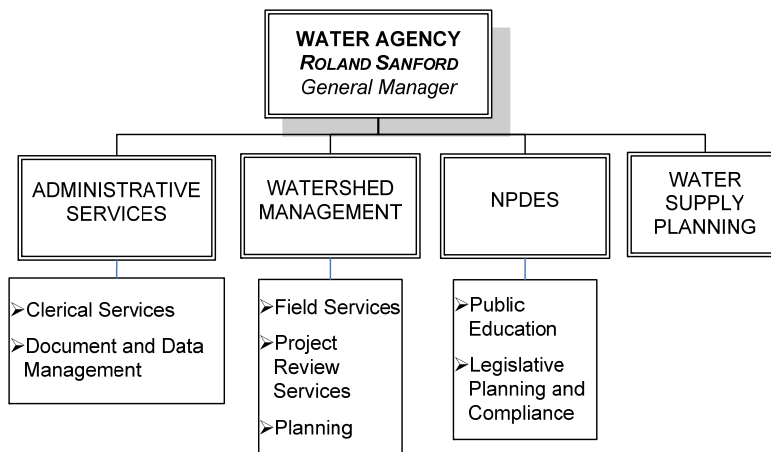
WATER AGENCY
ROLAND SANFORD
General Manager

ADMINISTRATIVE SERVICES

WATERSHED MANAGEMENT

NPDES

WATER SUPPLY PLANNING

➢Clerical Services
➢Document and Data Management

➢Field Services
➢Project Review Services
➢Planning

➢Public Education
➢Legislative Planning and Compliance